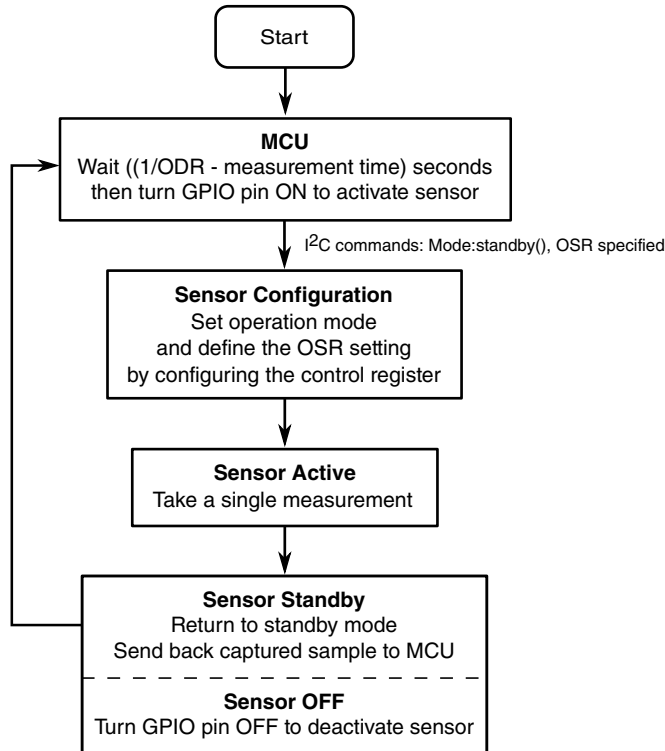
Start

**MCU**
Wait ((1/ODR - measurement time) seconds then turn GPIO pin ON to activate sensor

I$^2$C commands: Mode:standby(), OSR specified

**Sensor Configuration**
Set operation mode and define the OSR setting by configuring the control register

**Sensor Active**
Take a single measurement

**Sensor Standby**
Return to standby mode
Send back captured sample to MCU

**Sensor OFF**
Turn GPIO pin OFF to deactivate sensor